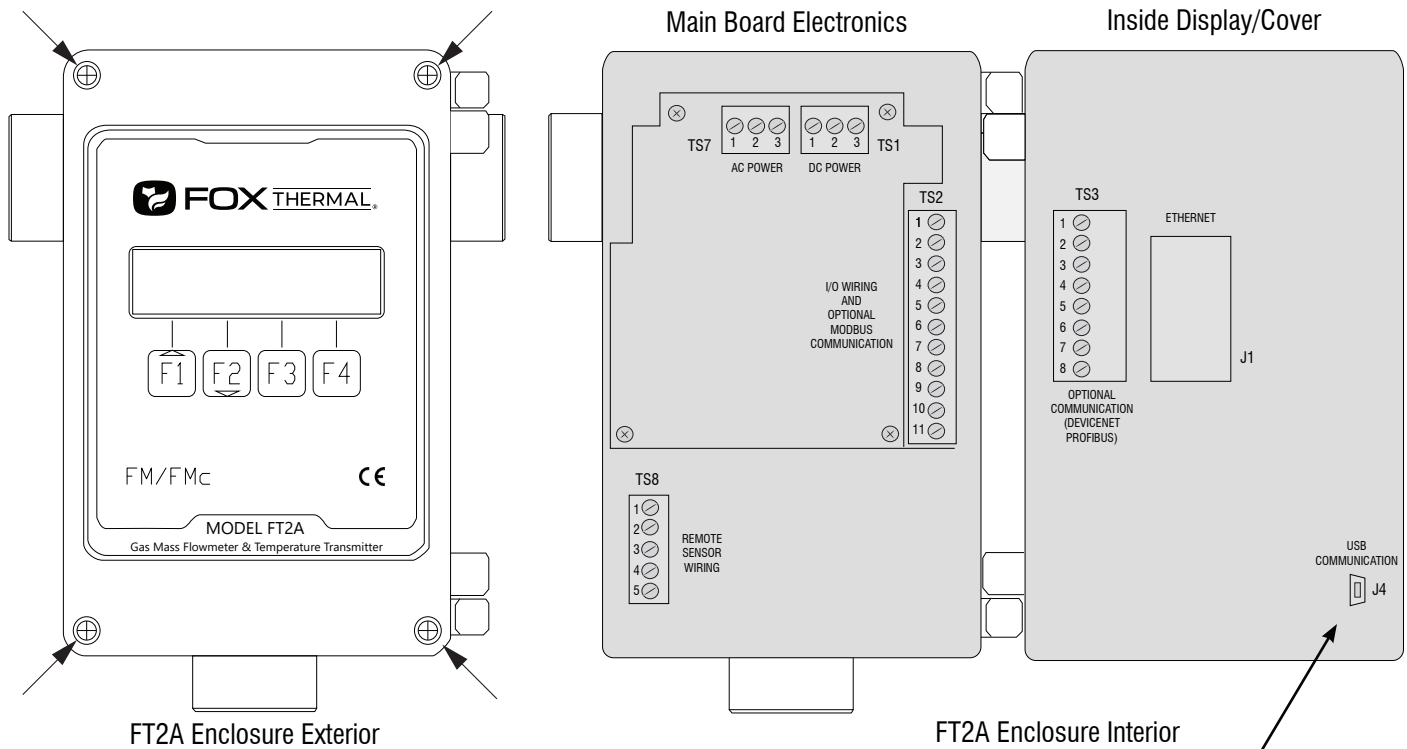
Main Board Electronics

Inside Display/Cover

FOX THERMAL

F1 F2 F3 F4

FM/FMc

CE

MODEL FT2A

Gas Mass Flowmeter & Temperature Transmitter

TS7
1 2 3
AC POWER

1 2 3
DC POWER
TS1

TS2
1
2
3
4
5
6
7
8
9
10
11

I/O WIRING AND OPTIONAL MODBUS COMMUNICATION

TS8
1
2
3
4
5

REMOTE SENSOR WIRING

TS3
1
2
3
4
5
6
7
8

OPTIONAL COMMUNICATION (DEVICENET PROFIBUS)

ETHERNET

J1

USB COMMUNICATION

J4

FT2A Enclosure Exterior

FT2A Enclosure Interior